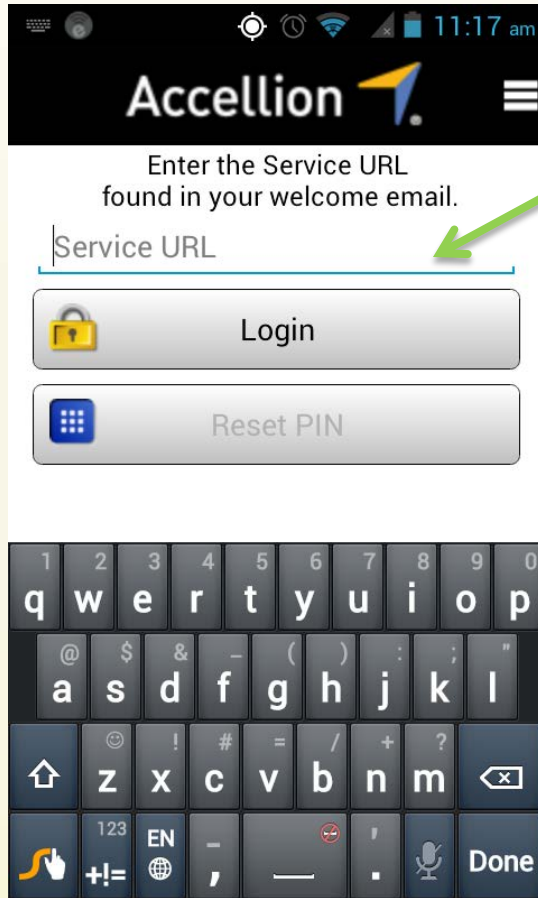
11:17 am

Accellion

Enter the Service URL found in your welcome email.

Service URL

Login

Reset PIN

1 2 3 4 5 6 7 8 9 0
q w e r t y u i o p
@ $ & _ ( ) : ; "
a s d f g h j k l
! # = / + ?
z x c v b n m
123 +!= EN , - . Done